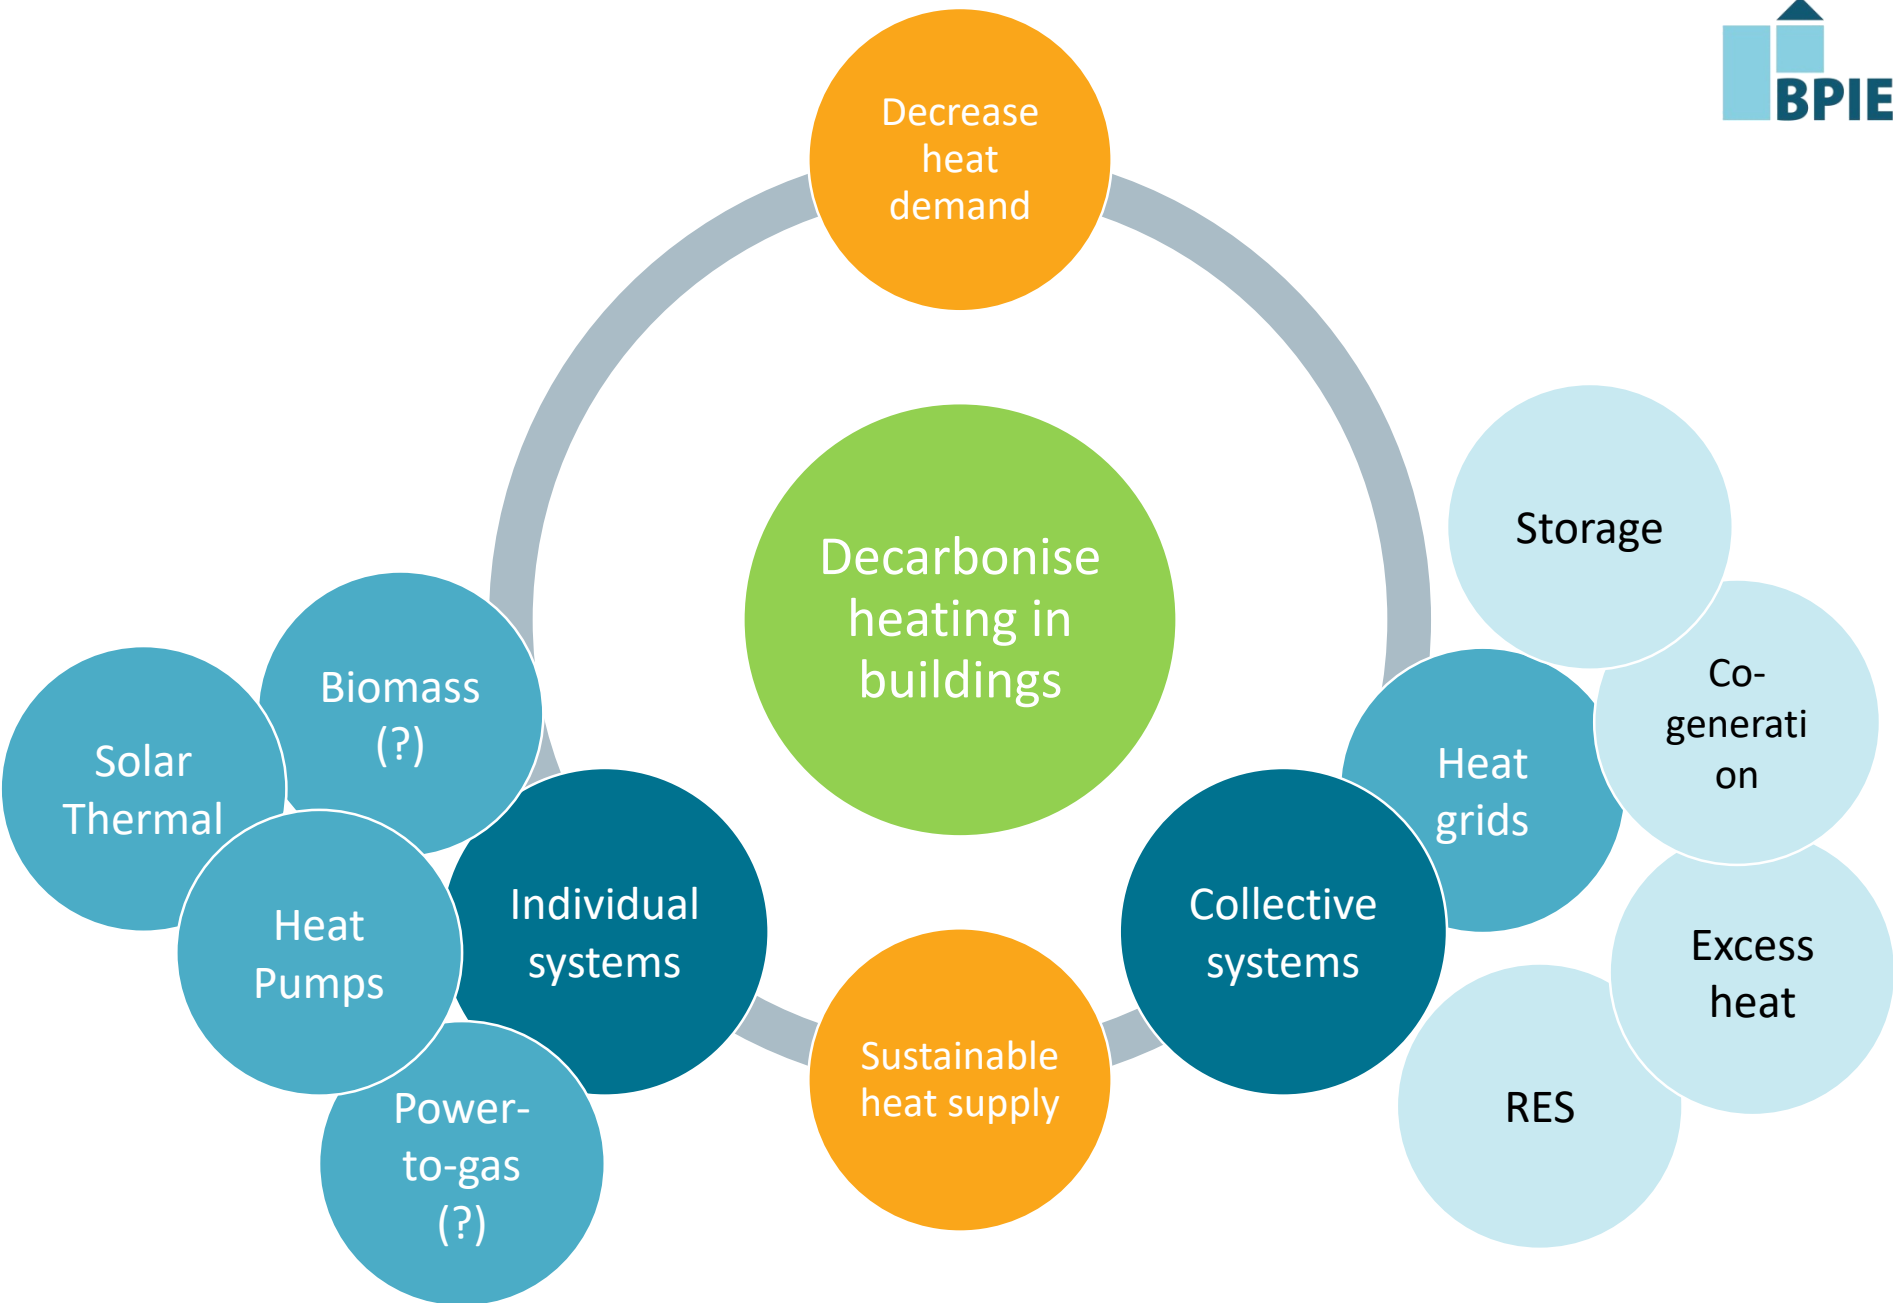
BPIE

Decrease heat demand

Decarbonise heating in buildings

Storage

Co-generati on

Heat grids

Biomass (?)

Solar Thermal

Heat Pumps

Individual systems

Collective systems

Excess heat

RES

Power-to-gas (?)

Sustainable heat supply